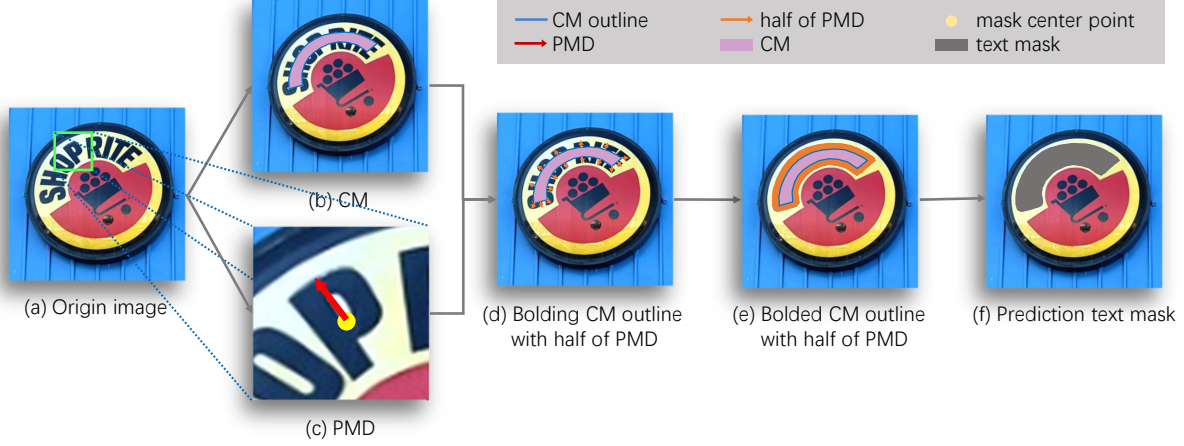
CM outline
PMD
half of PMD
CM
mask center point
text mask

SHOPRITE

(a) Origin image

(b) CM

(c) PMD

(d) Bolding CM outline with half of PMD

(e) Bolded CM outline with half of PMD

(f) Prediction text mask